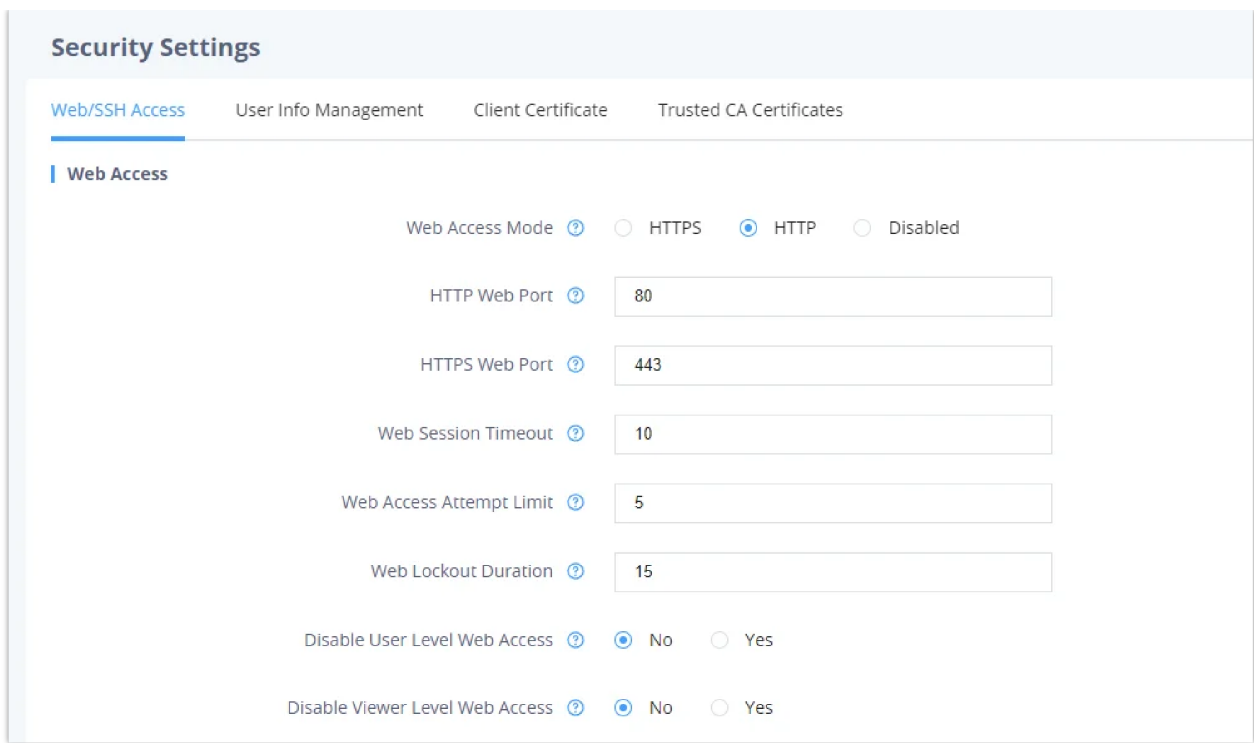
Security Settings

Web/SSH Access User Info Management Client Certificate Trusted CA Certificates

Web Access

Web Access Mode HTTPS HTTP Disabled

HTTP Web Port 80

HTTPS Web Port 443

Web Session Timeout 10

Web Access Attempt Limit 5

Web Lockout Duration 15

Disable User Level Web Access No Yes

Disable Viewer Level Web Access No Yes